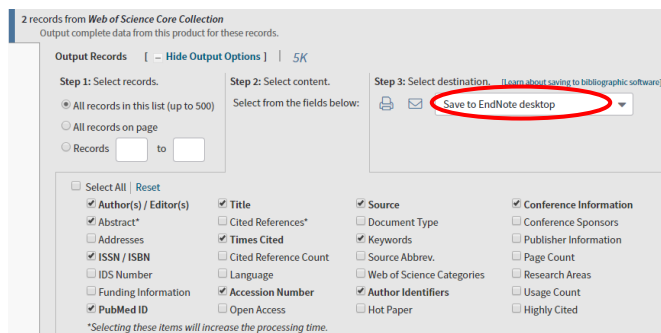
2 records from **Web of Science Core Collection**
Output complete data from this product for these records.

Output Records [ – Hide Output Options ] | 5K

Step 1: Select records.
All records in this list (up to 500)
All records on page
Records [ ] to [ ]

Step 2: Select content.
Select from the fields below:

Step 3: Select destination. [Learn about saving to bibliographic software]
Save to EndNote desktop

Select All | Reset

| | | | |
|---|---|---|---|
| Author(s) / Editor(s) | Title | Source | Conference Information |
| Abstract* | Cited References* | Document Type | Conference Sponsors |
| Addresses | Times Cited | Keywords | Publisher Information |
| ISSN / ISBN | Cited Reference Count | Source Abbrev. | Page Count |
| IDS Number | Language | Web of Science Categories | Research Areas |
| Funding Information | Accession Number | Author Identifiers | Usage Count |
| PubMed ID | Open Access | Hot Paper | Highly Cited |

*Selecting these items will increase the processing time.